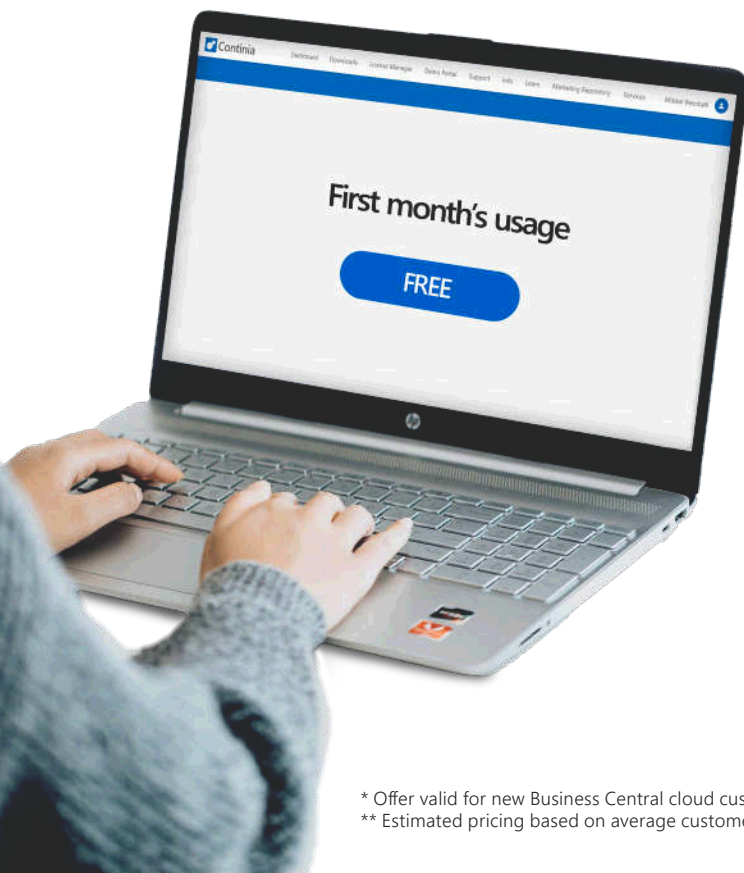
Continia

Dashboard Downloads License Manager Opera Portal Support Info Learn Marketing Repository Services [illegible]

First month's usage

FREE

* Offer valid for new Business Central cloud cus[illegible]
** Estimated pricing based on average custom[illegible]